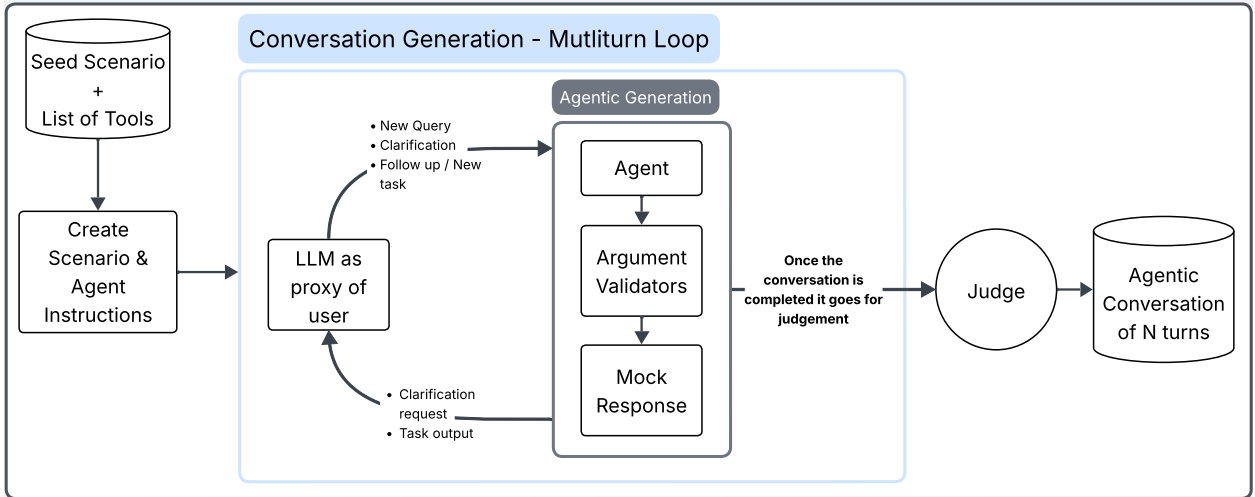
Seed Scenario
+
List of Tools

Create Scenario & Agent Instructions

Conversation Generation - Mutliturn Loop

LLM as proxy of user

• New Query
• Clarification
• Follow up / New task

Agentic Generation

Agent

Argument Validators

Mock Response

• Clarification request
• Task output

Once the conversation is completed it goes for judgement

Judge

Agentic Conversation of N turns